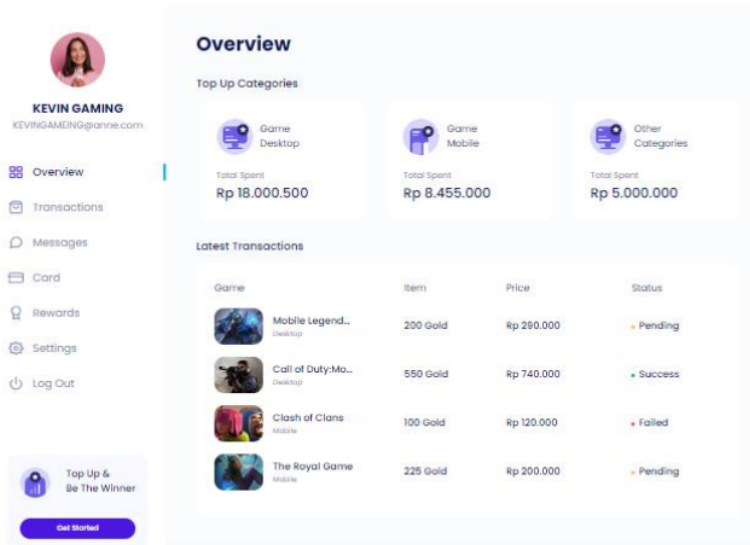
KEVIN GAMING
KEVINGAMEING@anne.com

Overview
Transactions
Messages
Card
Rewards
Settings
Log Out

Top Up & Be The Winner
Get Started

Overview

Top Up Categories

Game Desktop
Total Spent
Rp 18.000.500

Game Mobile
Total Spent
Rp 8.455.000

Other Categories
Total Spent
Rp 5.000.000

Latest Transactions

| Game | Item | Price | Status |
|---|---|---|---|
| Mobile Legend... Desktop | 200 Gold | Rp 290.000 | Pending |
| Call of Duty:Mo... Desktop | 550 Gold | Rp 740.000 | Success |
| Clash of Clans Mobile | 100 Gold | Rp 120.000 | Failed |
| The Royal Game Mobile | 225 Gold | Rp 200.000 | Pending |